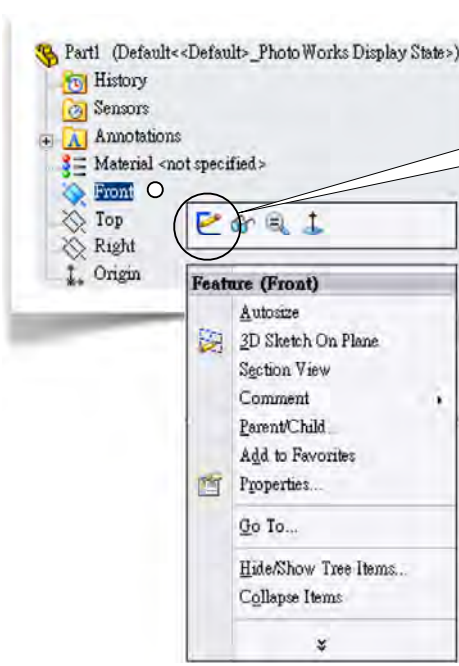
Part1 (Default<<Default>_PhotoWorks Display State>)
History
Sensors
Annotations
Material <not specified>
Front
Top
Right
Origin

Feature (Front)
Autosize
3D Sketch On Plane
Section View
Comment
Parent/Child...
Add to Favorites
Properties...
Go To...
Hide/Show Tree Items...
Collapse Items